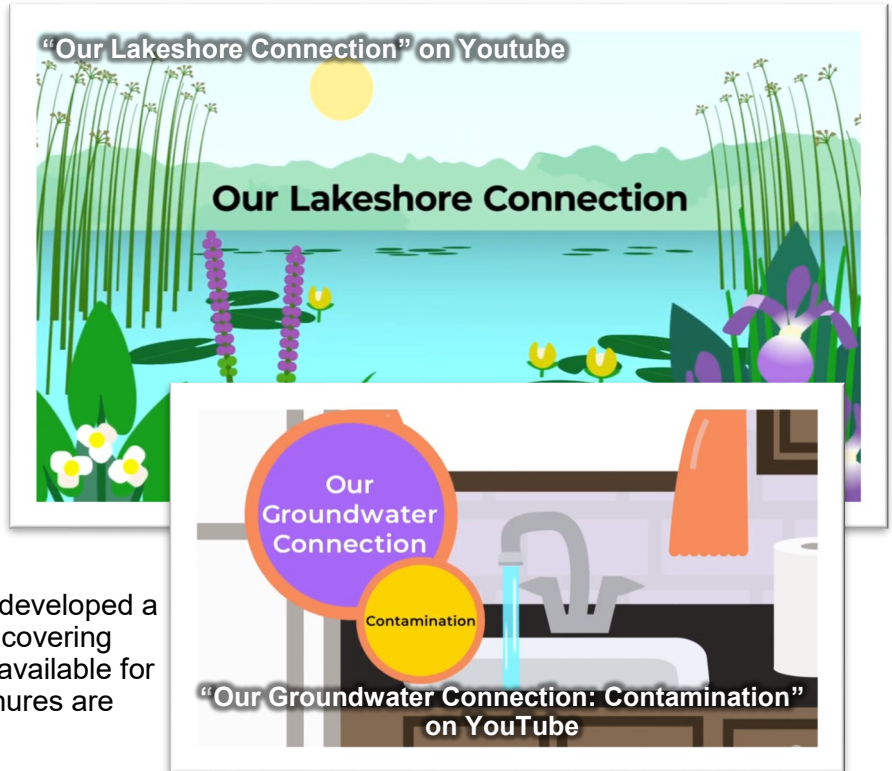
"Our Lakeshore Connection" on Youtube

Our Lakeshore Connection

Our Groundwater Connection

Contamination

developed a covering available for hures are

"Our Groundwater Connection: Contamination" on YouTube